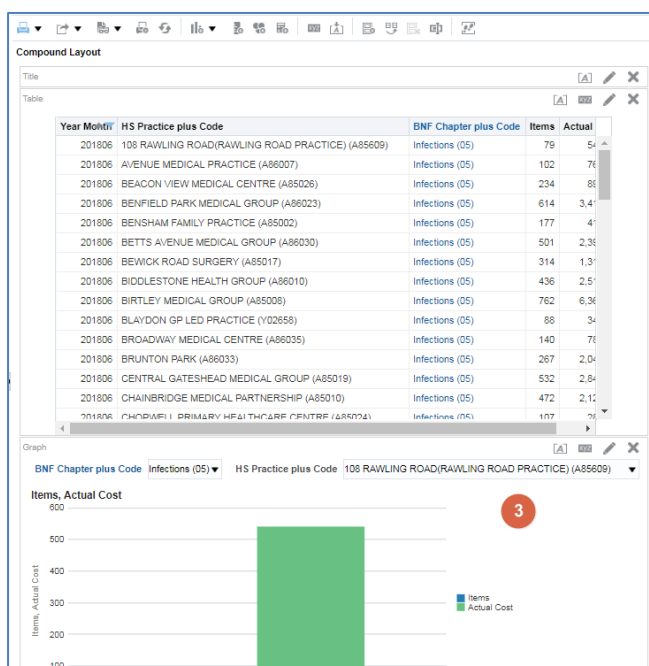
Compound Layout

Title

Table

| Year Month | HS Practice plus Code | BNF Chapter plus Code | Items | Actual |
|---|---|---|---|---|
| 201806 | 108 RAWLING ROAD(RAWLING ROAD PRACTICE) (A85609) | Infections (05) | 79 | 54 |
| 201806 | AVENUE MEDICAL PRACTICE (A86007) | Infections (05) | 102 | 76 |
| 201806 | BEACON VIEW MEDICAL CENTRE (A85026) | Infections (05) | 234 | 89 |
| 201806 | BENFIELD PARK MEDICAL GROUP (A86023) | Infections (05) | 614 | 3,41 |
| 201806 | BENSHAM FAMILY PRACTICE (A85002) | Infections (05) | 177 | 41 |
| 201806 | BETTS AVENUE MEDICAL GROUP (A86030) | Infections (05) | 501 | 2,39 |
| 201806 | BEWICK ROAD SURGERY (A85017) | Infections (05) | 314 | 1,31 |
| 201806 | BIDDLESTONE HEALTH GROUP (A86010) | Infections (05) | 436 | 2,51 |
| 201806 | BIRTLEY MEDICAL GROUP (A85008) | Infections (05) | 762 | 6,36 |
| 201806 | BLAYDON GP LED PRACTICE (Y02658) | Infections (05) | 88 | 34 |
| 201806 | BROADWAY MEDICAL CENTRE (A86035) | Infections (05) | 140 | 78 |
| 201806 | BRUNTON PARK (A86033) | Infections (05) | 267 | 2,04 |
| 201806 | CENTRAL GATESHEAD MEDICAL GROUP (A85019) | Infections (05) | 532 | 2,84 |
| 201806 | CHAINBRIDGE MEDICAL PARTNERSHIP (A85010) | Infections (05) | 472 | 2,12 |
| 201806 | CHOPWELL PRIMARY HEALTHCARE CENTRE (A85024) | Infections (05) | 107 | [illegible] |

Graph

BNF Chapter plus Code Infections (05) HS Practice plus Code 108 RAWLING ROAD(RAWLING ROAD PRACTICE) (A85609)

Items, Actual Cost

600
500
400
300
200
100

Items, Actual Cost

Items
Actual Cost

3